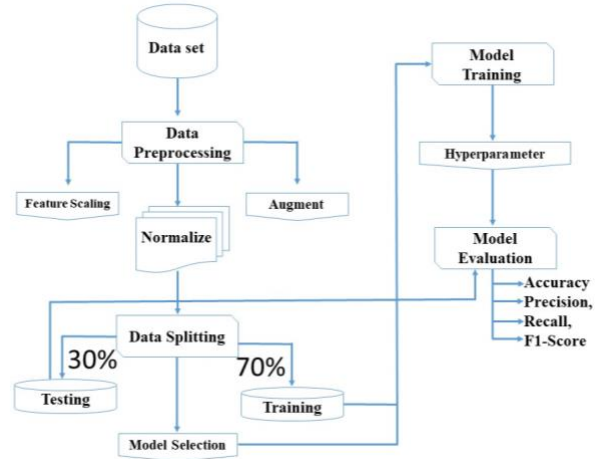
Data set

Data Preprocessing

Feature Scaling

Normalize

Augment

Data Splitting

30%

70%

Testing

Training

Model Selection

Model Training

Hyperparameter

Model Evaluation

Accuracy
Precision,
Recall,
F1-Score